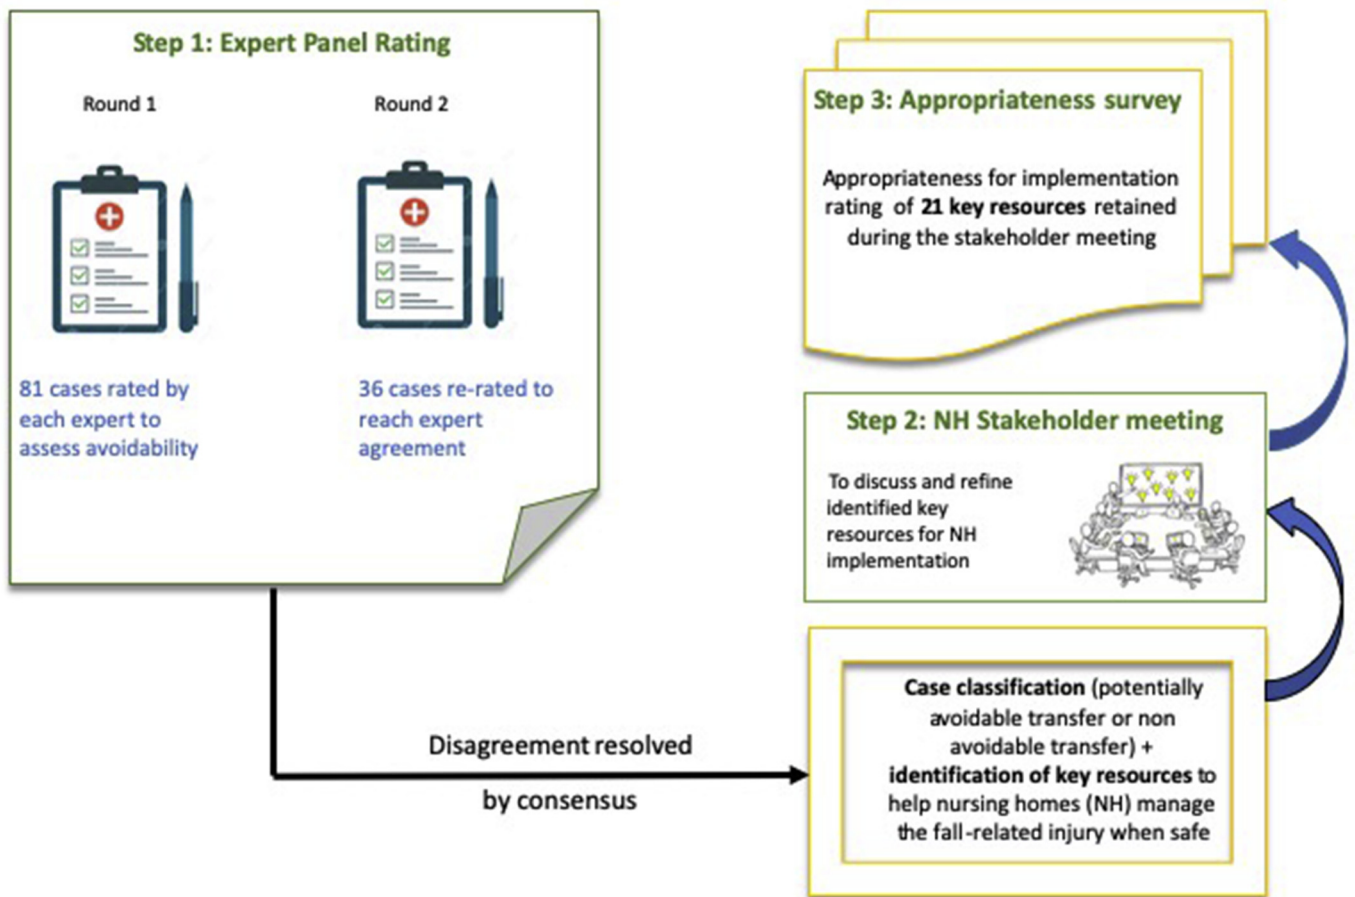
Step 1: Expert Panel Rating

Round 1

Round 2

81 cases rated by each expert to assess avoidability

36 cases re-rated to reach expert agreement

Step 3: Appropriateness survey

Appropriateness for implementation rating of **21 key resources** retained during the stakeholder meeting

Step 2: NH Stakeholder meeting

To discuss and refine identified key resources for NH implementation

**Case classification** (potentially avoidable transfer or non avoidable transfer) + **identification of key resources** to help nursing homes (NH) manage the fall-related injury when safe

Disagreement resolved by consensus